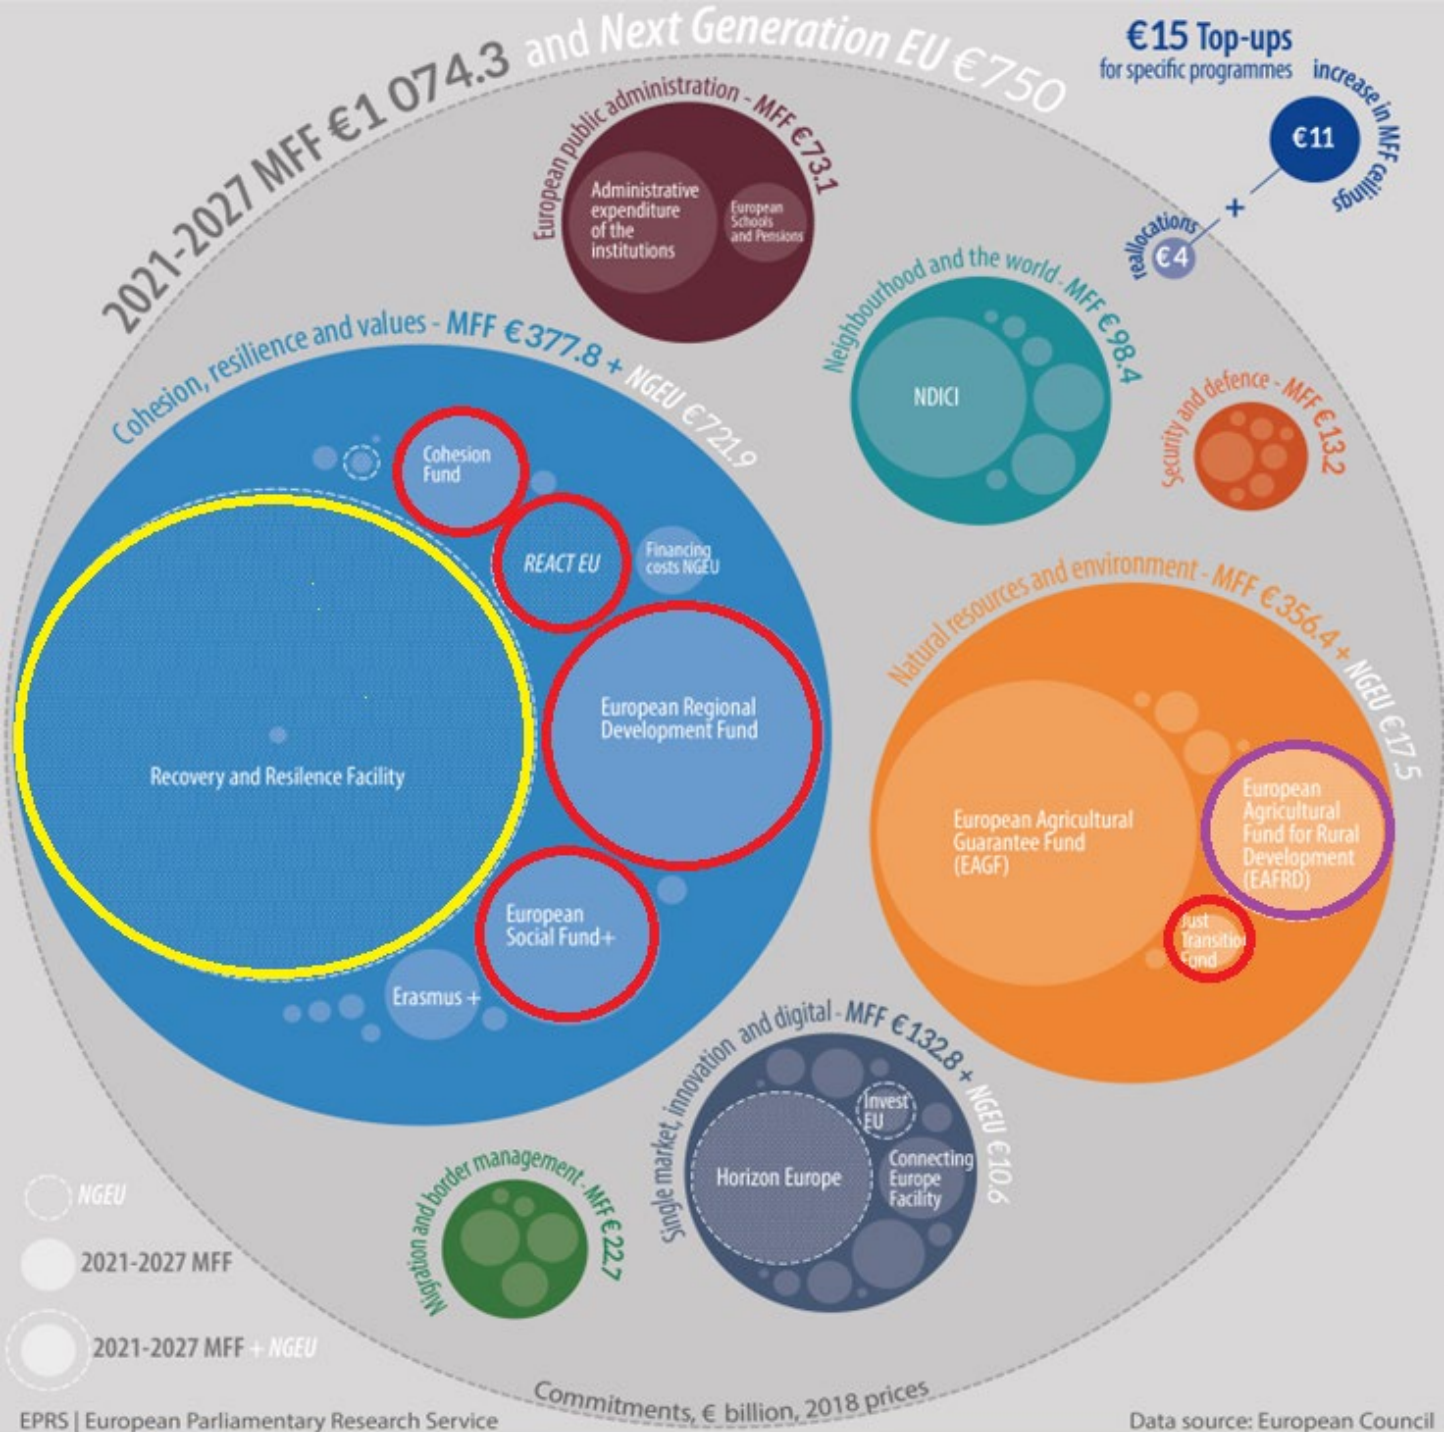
2021-2027 MFF €1 074.3 and Next Generation EU €750

€15 Top-ups for specific programmes

increase in MFF ceilings

€11

+

reallocations

€4

European public administration - MFF €73.1

Administrative expenditure of the institutions

European Schools and Pensions

Neighbourhood and the world - MFF €98.4

NDICI

Security and defence - MFF €13.2

Cohesion, resilience and values - MFF €377.8 + NGEU €721.9

Cohesion Fund

REACT EU

Financing costs NGEU

European Regional Development Fund

Recovery and Resilence Facility

European Social Fund+

Erasmus +

Natural resources and environment - MFF €356.4 + NGEU €17.5

European Agricultural Guarantee Fund (EAGF)

European Agricultural Fund for Rural Development (EAFRD)

Just Transitio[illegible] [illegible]und

Single market, innovation and digital - MFF €132.8 + NGEU €10.6

Invest EU

Horizon Europe

Connecting Europe Facility

Migration and border management - MFF €22.7

NGEU

2021-2027 MFF

2021-2027 MFF + NGEU

Commitments, € billion, 2018 prices

EPRS | European Parliamentary Research Service

Data source: European Council